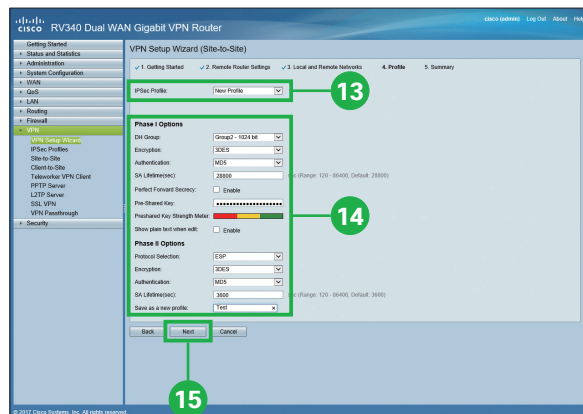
cisco RV340 Dual WAN Gigabit VPN Router

cisco (admin) Log Out About Help

Getting Started
Status and Statistics
Administration
System Configuration
WAN
QoS
LAN
Routing
Firewall
VPN
VPN Setup Wizard
IPSec Profiles
Site-to-Site
Client-to-Site
Teleworker VPN Client
PPTP Server
L2TP Server
SSL VPN
VPN Passthrough
Security

VPN Setup Wizard (Site-to-Site)

✓ 1. Getting Started ✓ 2. Remote Router Settings ✓ 3. Local and Remote Networks 4. Profile 5. Summary

IPSec Profile: New Profile

13

Phase I Options

DH Group: Group2 - 1024 bit
Encryption: 3DES
Authentication: MD5
SA Lifetime(sec): 28800 sec (Range: 120 - 86400, Default: 28800)
Perfect Forward Secrecy: Enable
Pre-Shared Key: ••••••••••••••••••••••
Preshared Key Strength Meter:
Show plain text when edit: Enable

14

Phase II Options

Protocol Selection: ESP
Encryption: 3DES
Authentication: MD5
SA Lifetime(sec): 3600 sec (Range: 120 - 86400, Default: 3600)
Save as a new profile: Test

Back Next Cancel

15

© 2017 Cisco Systems, Inc. All rights reserved.